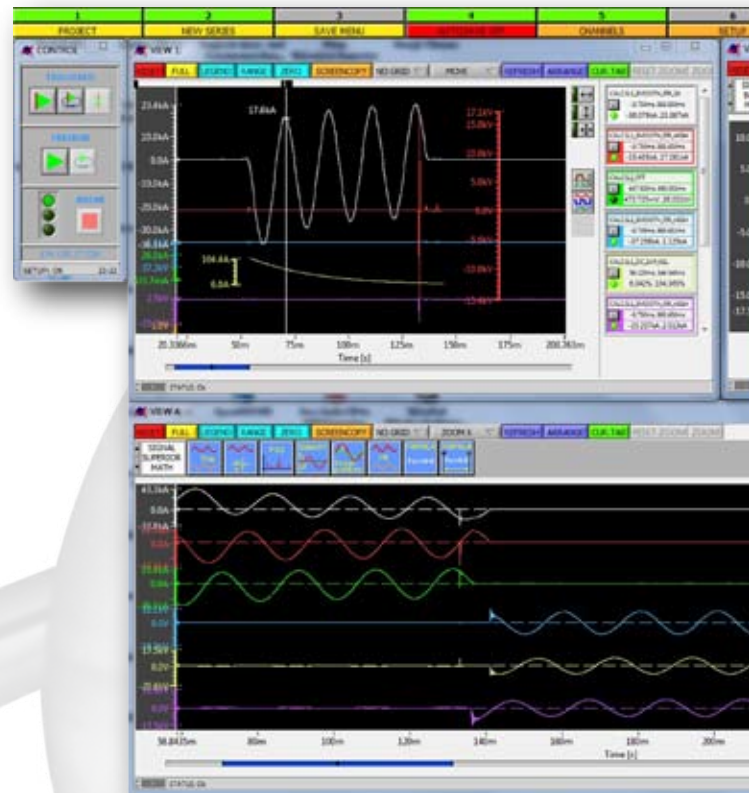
1 PROJECT
2 NEW SERIES
3 SAVE MENU
4 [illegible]
5 CHANNELS
6 SETUP

CONTROL
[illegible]
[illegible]
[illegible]
SETUP1 ON

VIEW 1
RESET FULL LEGEND RANGE ZERO SCREENCOPY NO GRID MOVE REFRESH ARRANGE CUR.TAB RESET ZOOM ZOOM

23.4kA
17.0kA
10.0kA
0.0A
-10.0kA
-20.0kA
104.4kA
0.0A
17.2kV
10.0kV
5.0kV
0.0V
-5.0kV
-10.0kV
-15.0kV
20.3366m
50m
75m
100m
125m
150m
175m
200.363m
Time [s]
STATUS: Ok

VIEW A
RESET FULL LEGEND RANGE ZERO SCREENCOPY NO GRID ZOOM X REFRESH ARRANGE CUR.TAB RESET ZOOM ZOOM
SIGNAL SUPERIOR MATH
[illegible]

43.3kA
0.0A
0.0A
0.0A
0.0V
0.0V
0.0V
58.8435m
80m
100m
120m
140m
160m
180m
200m
Time [s]
STATUS: Ok